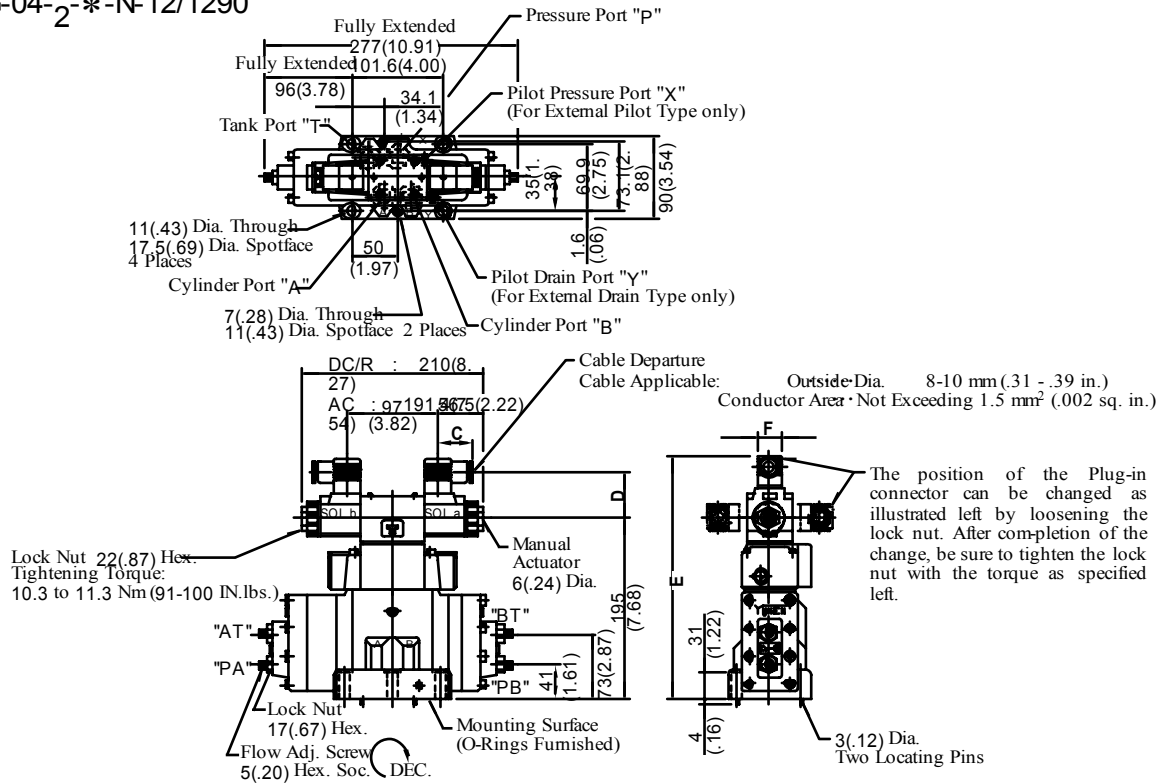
-04-2-*-N-12/1290

Fully Extended
277(10.91)
Fully Extended 101.6(4.00)
96(3.78)
34.1
(1.34)
Pressure Port "P"
Pilot Pressure Port "X"
(For External Pilot Type only)
Tank Port "T"
35(1.38)
69.9
(2.75)
73.1(2.88)
90(3.54)
11(.43) Dia. Through
17.5(.69) Dia. Spotface
4 Places
50
(1.97)
1.6
(.06)
Cylinder Port "A"
Pilot Drain Port "Y"
(For External Drain Type only)
7(.28) Dia. Through
11(.43) Dia. Spotface 2 Places
Cylinder Port "B"

DC/R : 210(8.27)
AC : 97191.5(7.54) (3.82)
56(2.22)
C
Cable Departure
Cable Applicable: Outside Dia. 8-10 mm (.31 - .39 in.)
Conductor Area · Not Exceeding 1.5 mm$^2$ (.002 sq. in.)
F
D
SOL b
SOL a
Lock Nut 22(.87) Hex.
Tightening Torque:
10.3 to 11.3 Nm (91-100 IN.lbs.)
Manual Actuator
6(.24) Dia.
The position of the Plug-in connector can be changed as illustrated left by loosening the lock nut. After com-pletion of the change, be sure to tighten the lock nut with the torque as specified left.
E
195
(7.68)
"AT"
"PA"
"BT"
"PB"
73(2.87)
41
(1.61)
31
(1.22)
Lock Nut
17(.67) Hex.
Mounting Surface
(O-Rings Furnished)
Flow Adj. Screw
5(.20) Hex. Soc.
DEC.
4
(.16)
3(.12) Dia.
Two Locating Pins